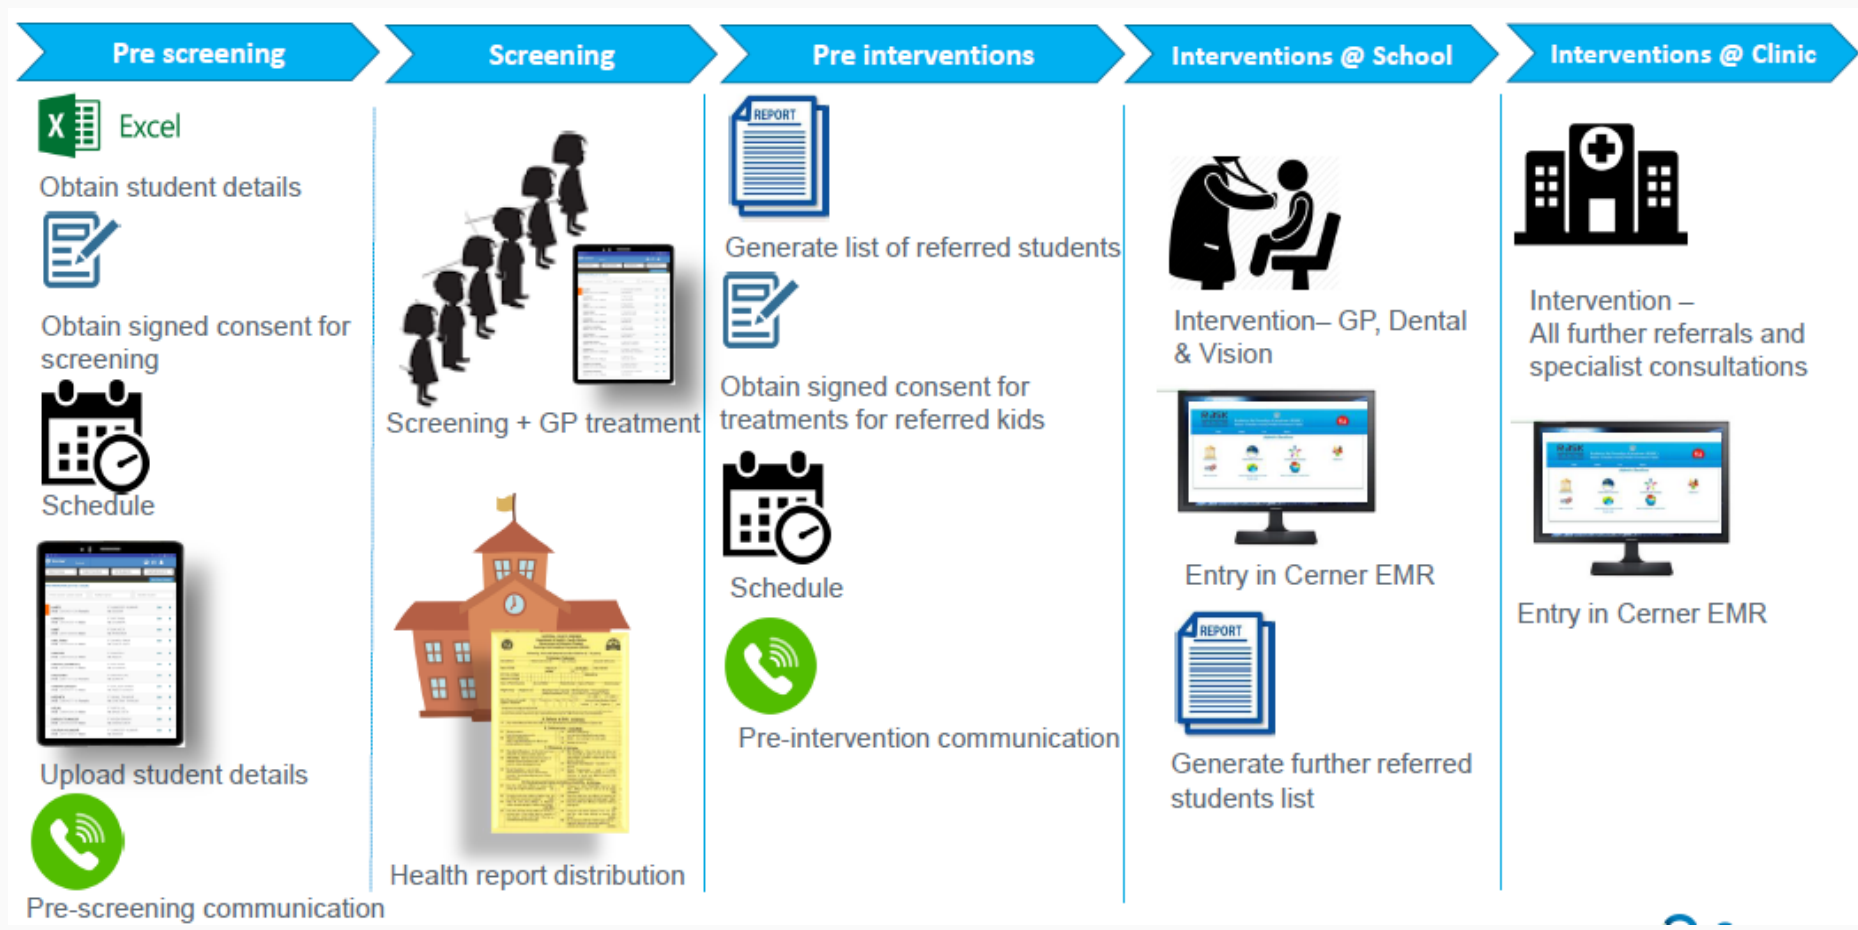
Pre screening

Excel

Obtain student details

Obtain signed consent for screening

Schedule

Upload student details

Pre-screening communication

Screening

Screening + GP treatment

Health report distribution

Pre interventions

REPORT

Generate list of referred students

Obtain signed consent for treatments for referred kids

Schedule

Pre-intervention communication

Interventions @ School

Intervention– GP, Dental & Vision

Entry in Cerner EMR

REPORT

Generate further referred students list

Interventions @ Clinic

Intervention – All further referrals and specialist consultations

Entry in Cerner EMR